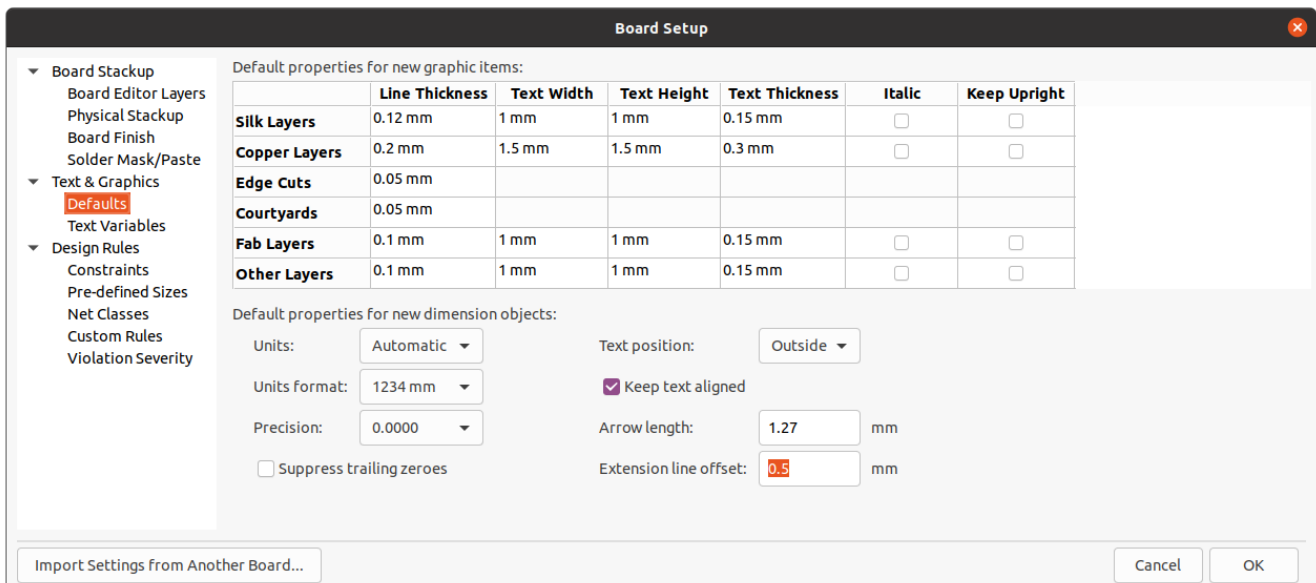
Board Setup

Board Stackup
Board Editor Layers
Physical Stackup
Board Finish
Solder Mask/Paste
Text & Graphics
Defaults
Text Variables
Design Rules
Constraints
Pre-defined Sizes
Net Classes
Custom Rules
Violation Severity

Default properties for new graphic items:

| | Line Thickness | Text Width | Text Height | Text Thickness | Italic | Keep Upright |
|---|---|---|---|---|---|---|
| Silk Layers | 0.12 mm | 1 mm | 1 mm | 0.15 mm | | |
| Copper Layers | 0.2 mm | 1.5 mm | 1.5 mm | 0.3 mm | | |
| Edge Cuts | 0.05 mm | | | | | |
| Courtyards | 0.05 mm | | | | | |
| Fab Layers | 0.1 mm | 1 mm | 1 mm | 0.15 mm | | |
| Other Layers | 0.1 mm | 1 mm | 1 mm | 0.15 mm | | |

Default properties for new dimension objects:

Units: Automatic
Units format: 1234 mm
Precision: 0.0000
Suppress trailing zeroes

Text position: Outside
Keep text aligned
Arrow length: 1.27 mm
Extension line offset: 0.5 mm

Import Settings from Another Board...
Cancel
OK